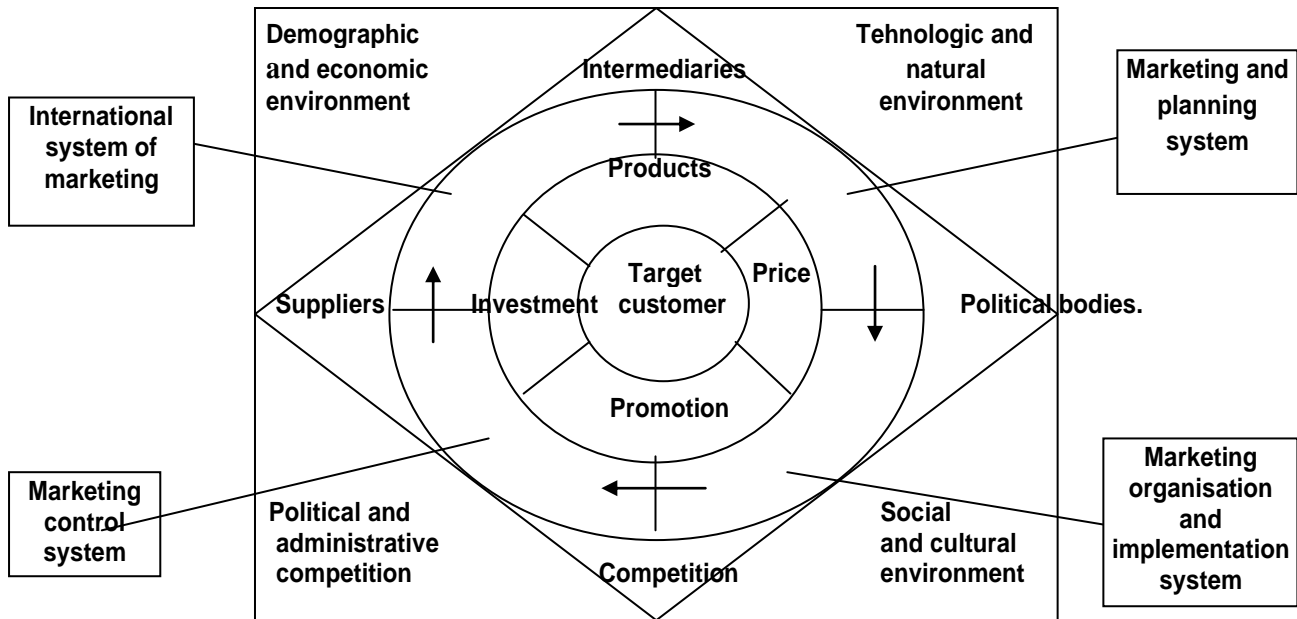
Demographic and economic environment

Intermediaries

Tehnologic and natural environment

Marketing and planning system

International system of marketing

Products

Target customer

Price

Suppliers

Investment

Political bodies.

Promotion

Marketing control system

Political and administrative competition

Competition

Social and cultural environment

Marketing organisation and implementation system